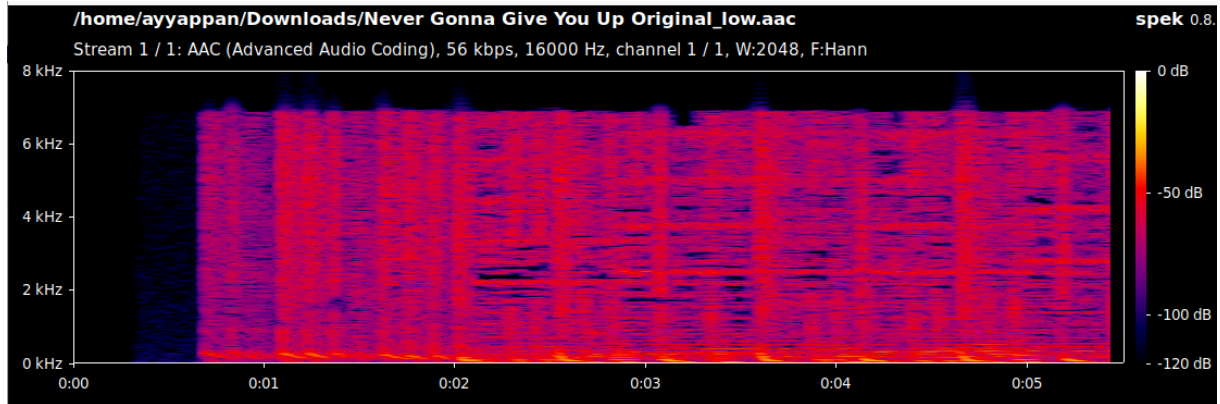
/home/ayyappan/Downloads/Never Gonna Give You Up Original_low.aac

spek 0.8.

Stream 1 / 1: AAC (Advanced Audio Coding), 56 kbps, 16000 Hz, channel 1 / 1, W:2048, F:Hann

8 kHz
6 kHz
4 kHz
2 kHz
0 kHz

0:00
0:01
0:02
0:03
0:04
0:05

0 dB
-50 dB
-100 dB
-120 dB